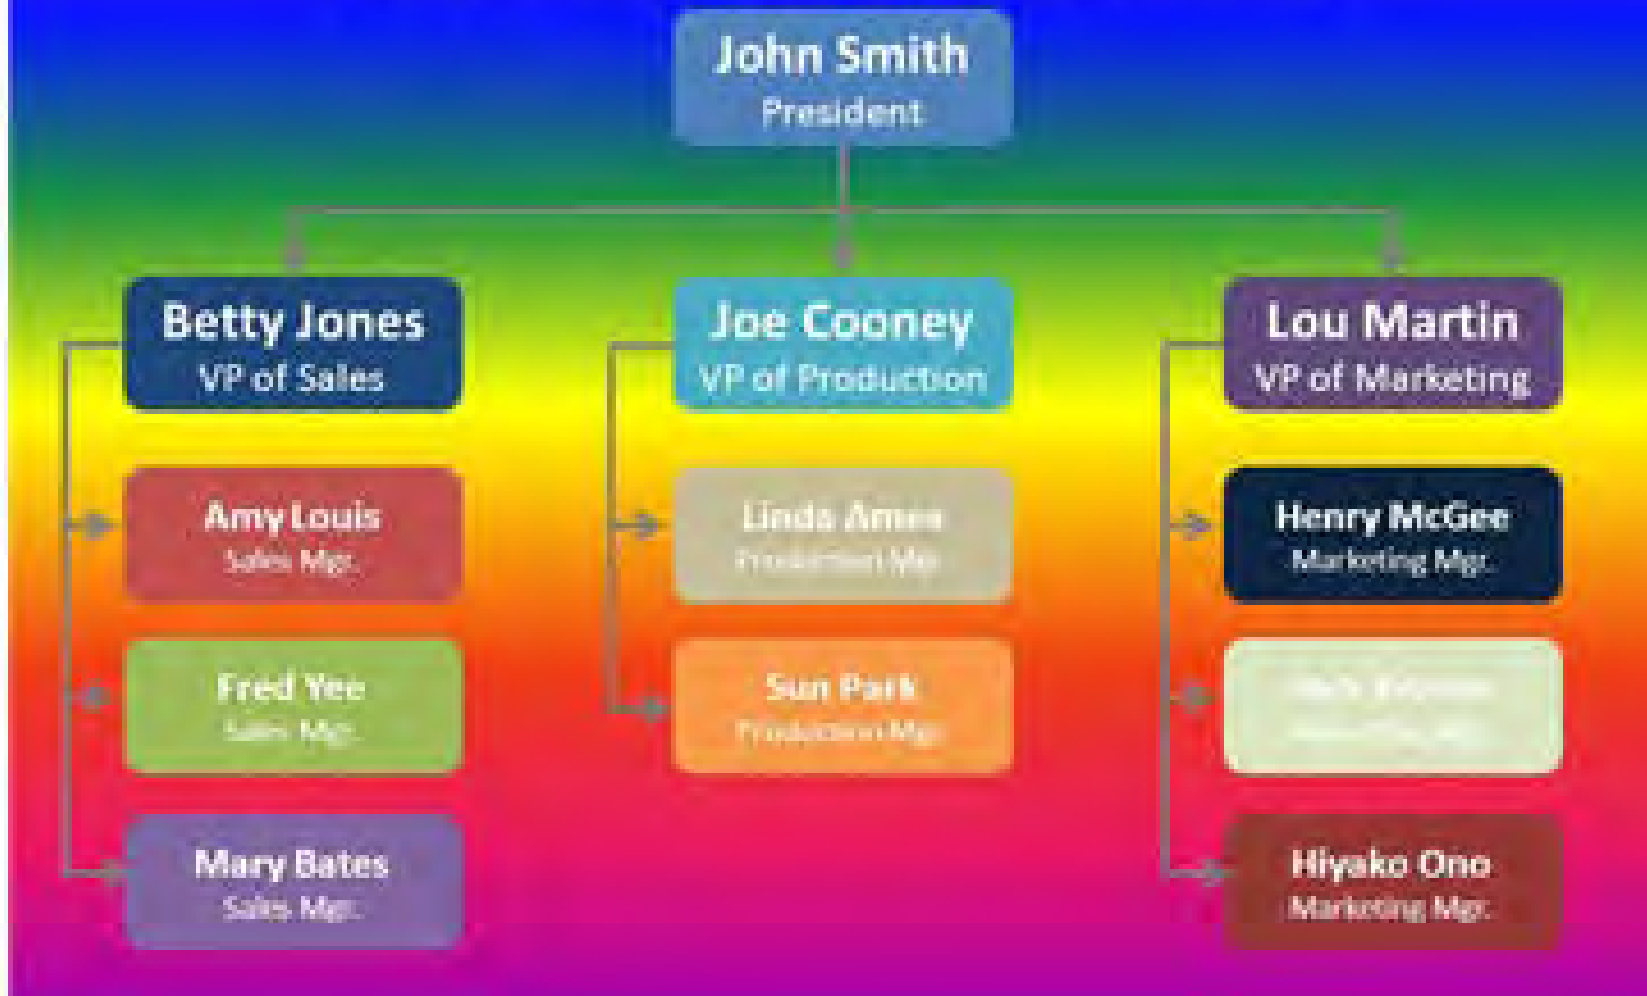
John Smith
President

Betty Jones
VP of Sales

Amy Louis
Sales Mgr.

Fred Yee
Sales Mgr.

Mary Bates
Sales Mgr.

Joe Cooney
VP of Production

Linda Ames
Production Mgr.

Sun Park
Production Mgr.

Lou Martin
VP of Marketing

Henry McGee
Marketing Mgr.

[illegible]
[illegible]

Hiyako Ono
Marketing Mgr.